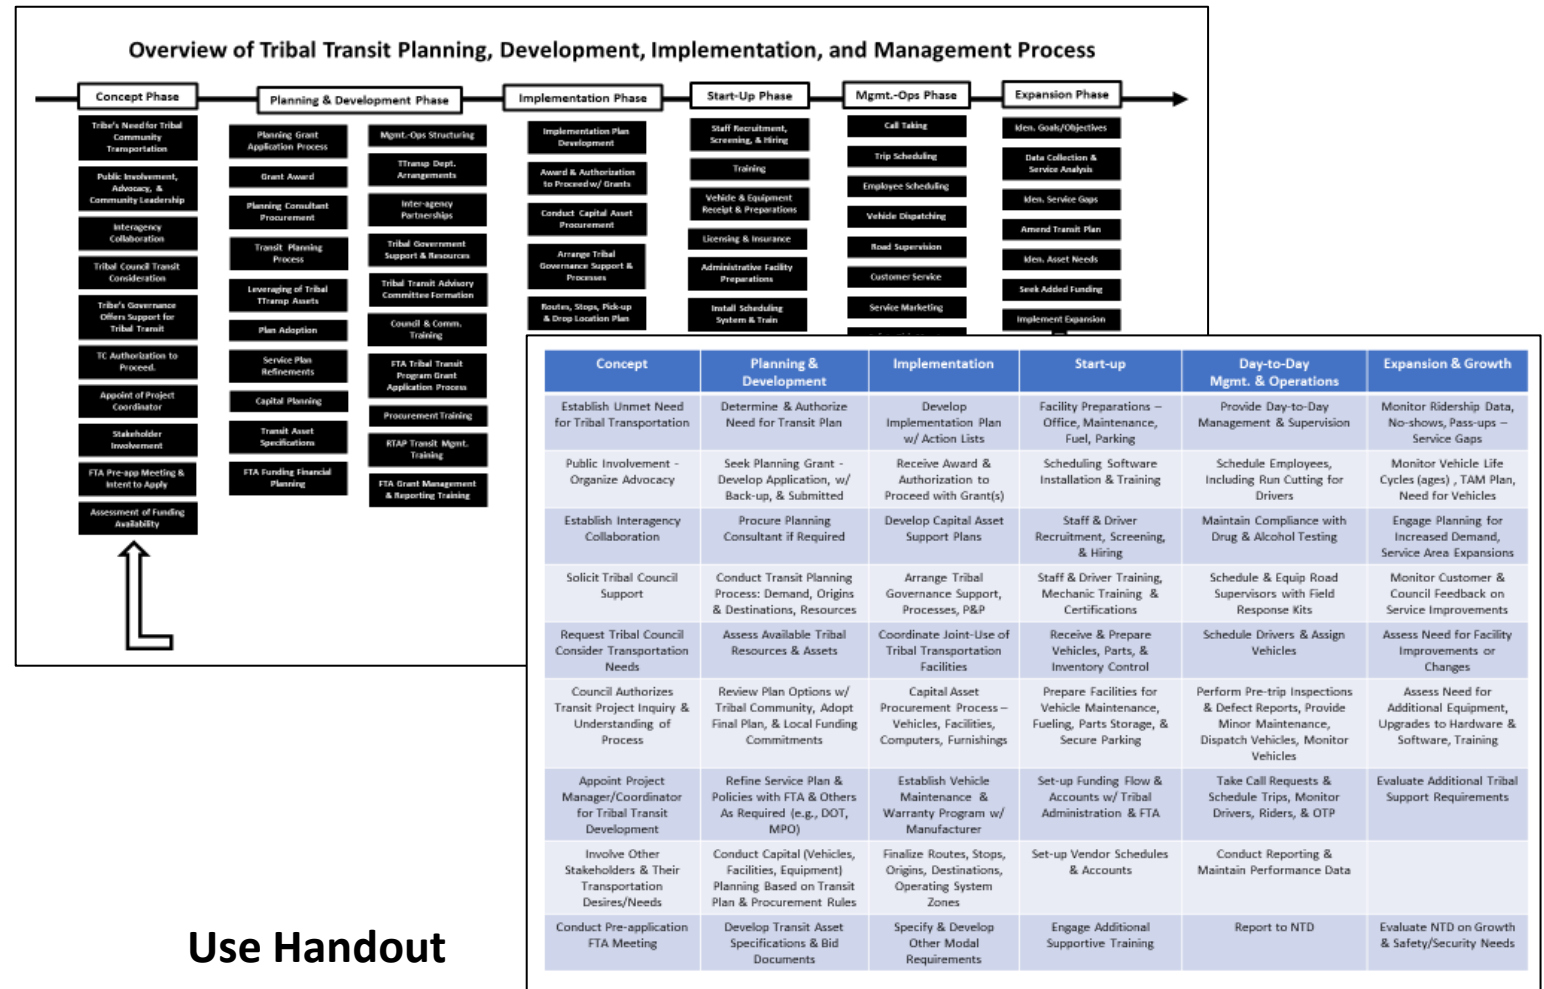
Overview of Tribal Transit Planning, Development, Implementation, and Management Process

Concept Phase

Tribe's Need for Tribal Community Transportation

Public Involvement, Advocacy, & Community Leadership

Interagency Collaboration

Tribal Council Transit Consideration

Tribe's Governance Offers Support for Tribal Transit

TC Authorization to Proceed.

Appoint of Project Coordinator

Stakeholder Involvement

FTA Pre-app Meeting & Intent to Apply

Assessment of Funding Availability

Planning & Development Phase

Planning Grant Application Process

Grant Award

Planning Consultant Procurement

Transit Planning Process

Leveraging of Tribal TTransp Assets

Plan Adoption

Service Plan Refinements

Capital Planning

Transit Asset Specifications

FTA Funding Financial Planning

Mgmt.-Ops Structuring

TTransp Dept. Arrangements

Inter-agency Partnerships

Tribal Government Support & Resources

Tribal Transit Advisory Committee Formation

Council & Comm. Training

FTA Tribal Transit Program Grant Application Process

Procurement Training

RTAP Transit Mgmt. Training

FTA Grant Management & Reporting Training

Implementation Phase

Implementation Plan Development

Award & Authorization to Proceed w/ Grants

Conduct Capital Asset Procurement

Arrange Tribal Governance Support & Processes

Routes, Stops, Pick-up & Drop Location Plan

Start-Up Phase

Staff Recruitment, Screening, & Hiring

Training

Vehicle & Equipment Receipt & Preparations

Licensing & Insurance

Administrative Facility Preparations

Install Scheduling System & Train

Mgmt.-Ops Phase

Call Taking

Trip Scheduling

Employee Scheduling

Vehicle Dispatching

Road Supervision

Customer Service

Service Marketing

Expansion Phase

Iden. Goals/Objectives

Data Collection & Service Analysis

Iden. Service Gaps

Amend Transit Plan

Iden. Asset Needs

Seek Added Funding

Implement Expansion

| Concept | Planning & Development | Implementation | Start-up | Day-to-Day Mgmt. & Operations | Expansion & Growth |
|---|---|---|---|---|---|
| Establish Unmet Need for Tribal Transportation | Determine & Authorize Need for Transit Plan | Develop Implementation Plan w/ Action Lists | Facility Preparations – Office, Maintenance, Fuel, Parking | Provide Day-to-Day Management & Supervision | Monitor Ridership Data, No-shows, Pass-ups – Service Gaps |
| Public Involvement - Organize Advocacy | Seek Planning Grant - Develop Application, w/ Back-up, & Submitted | Receive Award & Authorization to Proceed with Grant(s) | Scheduling Software Installation & Training | Schedule Employees, Including Run Cutting for Drivers | Monitor Vehicle Life Cycles (ages) , TAM Plan, Need for Vehicles |
| Establish Interagency Collaboration | Procure Planning Consultant if Required | Develop Capital Asset Support Plans | Staff & Driver Recruitment, Screening, & Hiring | Maintain Compliance with Drug & Alcohol Testing | Engage Planning for Increased Demand, Service Area Expansions |
| Solicit Tribal Council Support | Conduct Transit Planning Process: Demand, Origins & Destinations, Resources | Arrange Tribal Governance Support, Processes, P&P | Staff & Driver Training, Mechanic Training & Certifications | Schedule & Equip Road Supervisors with Field Response Kits | Monitor Customer & Council Feedback on Service Improvements |
| Request Tribal Council Consider Transportation Needs | Assess Available Tribal Resources & Assets | Coordinate Joint-Use of Tribal Transportation Facilities | Receive & Prepare Vehicles, Parts, & Inventory Control | Schedule Drivers & Assign Vehicles | Assess Need for Facility Improvements or Changes |
| Council Authorizes Transit Project Inquiry & Understanding of Process | Review Plan Options w/ Tribal Community, Adopt Final Plan, & Local Funding Commitments | Capital Asset Procurement Process – Vehicles, Facilities, Computers, Furnishings | Prepare Facilities for Vehicle Maintenance, Fueling, Parts Storage, & Secure Parking | Perform Pre-trip Inspections & Defect Reports, Provide Minor Maintenance, Dispatch Vehicles, Monitor Vehicles | Assess Need for Additional Equipment, Upgrades to Hardware & Software, Training |
| Appoint Project Manager/Coordinator for Tribal Transit Development | Refine Service Plan & Policies with FTA & Others As Required (e.g., DOT, MPO) | Establish Vehicle Maintenance & Warranty Program w/ Manufacturer | Set-up Funding Flow & Accounts w/ Tribal Administration & FTA | Take Call Requests & Schedule Trips, Monitor Drivers, Riders, & OTP | Evaluate Additional Tribal Support Requirements |
| Involve Other Stakeholders & Their Transportation Desires/Needs | Conduct Capital (Vehicles, Facilities, Equipment) Planning Based on Transit Plan & Procurement Rules | Finalize Routes, Stops, Origins, Destinations, Operating System Zones | Set-up Vendor Schedules & Accounts | Conduct Reporting & Maintain Performance Data | |
| Conduct Pre-application FTA Meeting | Develop Transit Asset Specifications & Bid Documents | Specify & Develop Other Modal Requirements | Engage Additional Supportive Training | Report to NTD | Evaluate NTD on Growth & Safety/Security Needs |

Use Handout